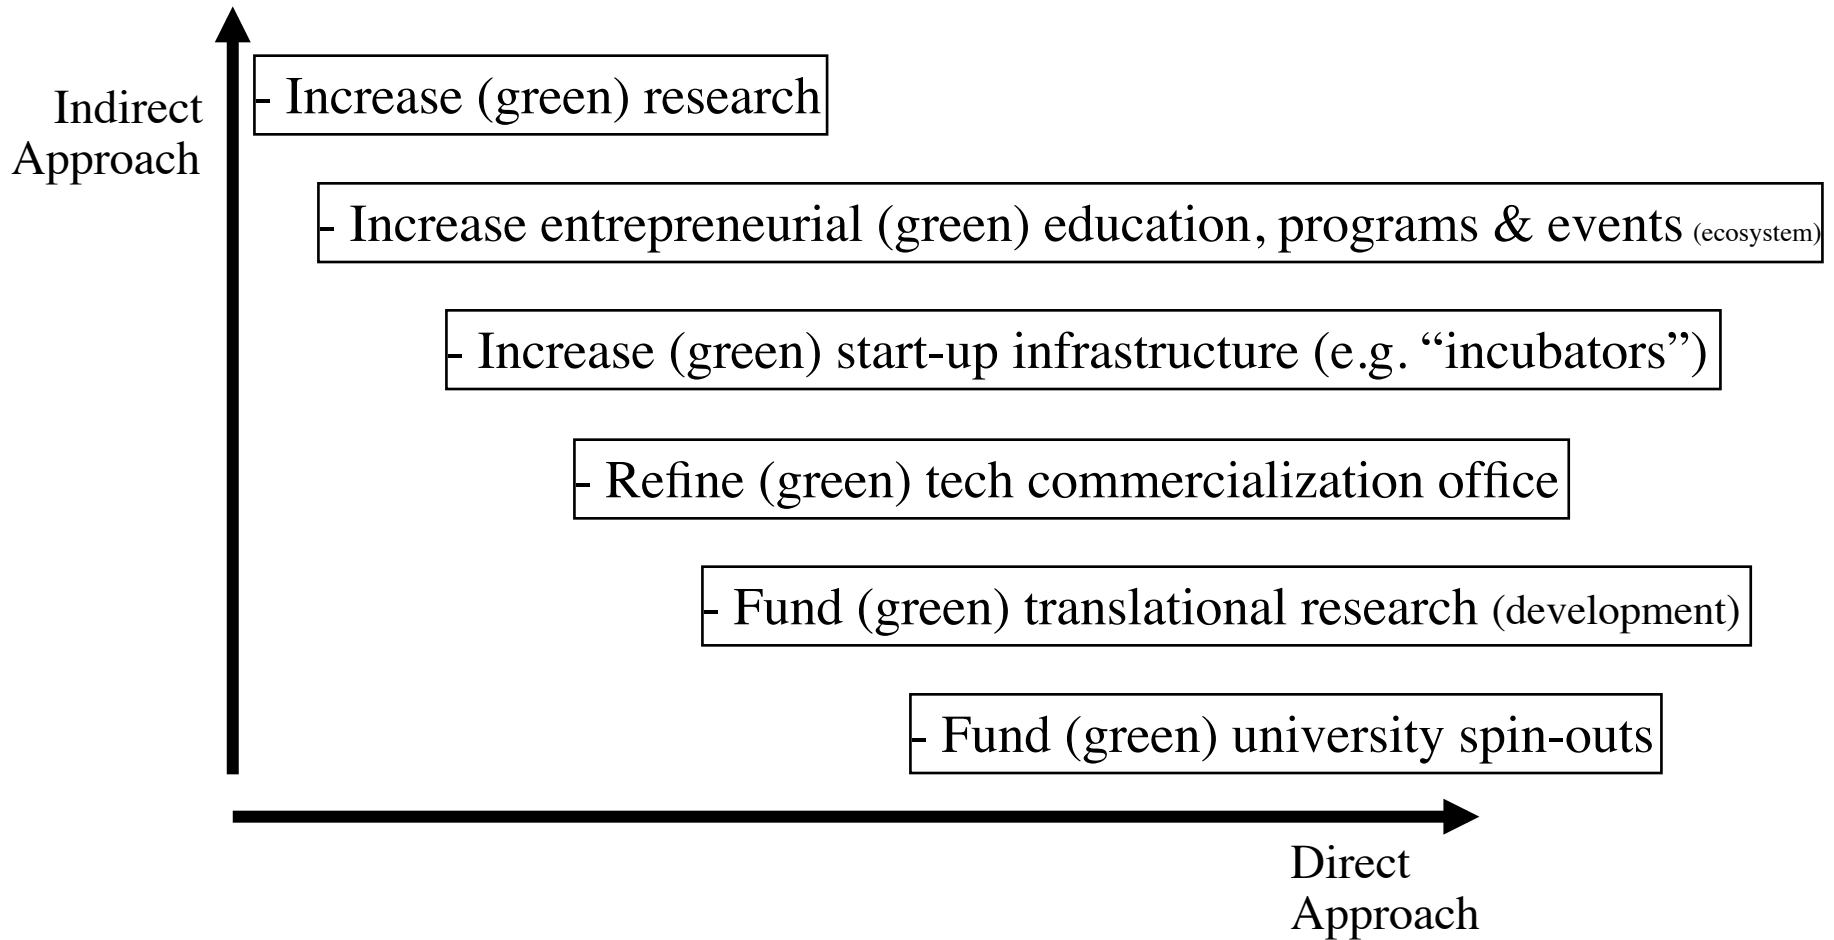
Indirect Approach

- Increase (green) research

- Increase entrepreneurial (green) education, programs & events (ecosystem)

- Increase (green) start-up infrastructure (e.g. “incubators”)

- Refine (green) tech commercialization office

- Fund (green) translational research (development)

- Fund (green) university spin-outs

Direct Approach